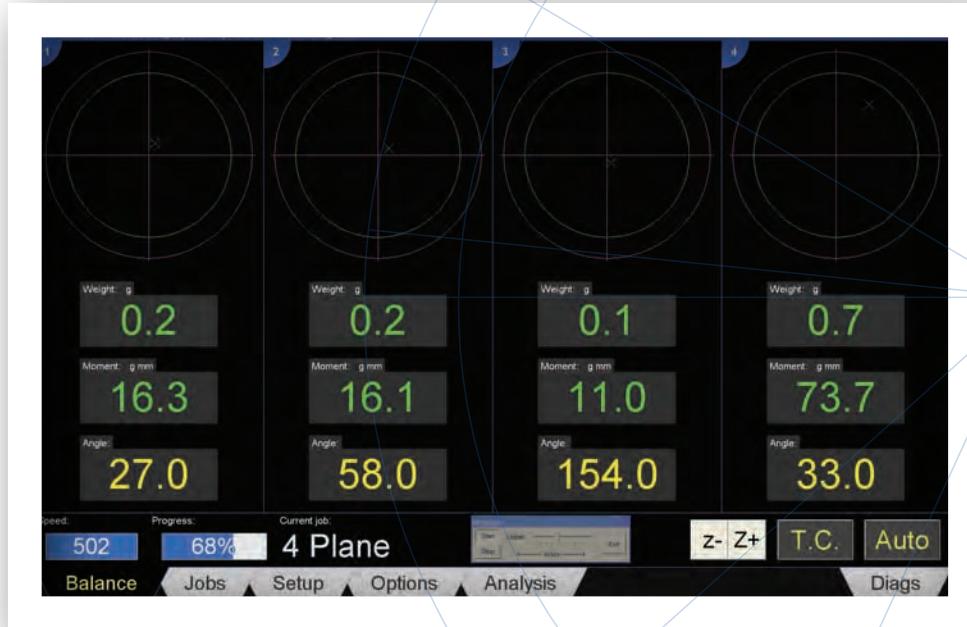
1

2

3

4

Weight: g
0.2
Moment: g mm
16.3
Angle:
27.0

Weight: g
0.2
Moment: g mm
16.1
Angle:
58.0

Weight: g
0.1
Moment: g mm
11.0
Angle:
154.0

Weight: g
0.7
Moment: g mm
73.7
Angle:
33.0

Speed:
502
Progress:
68%
Current job:
4 Plane

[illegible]

Z- Z+
T.C.
Auto

Balance
Jobs
Setup
Options
Analysis
Diags